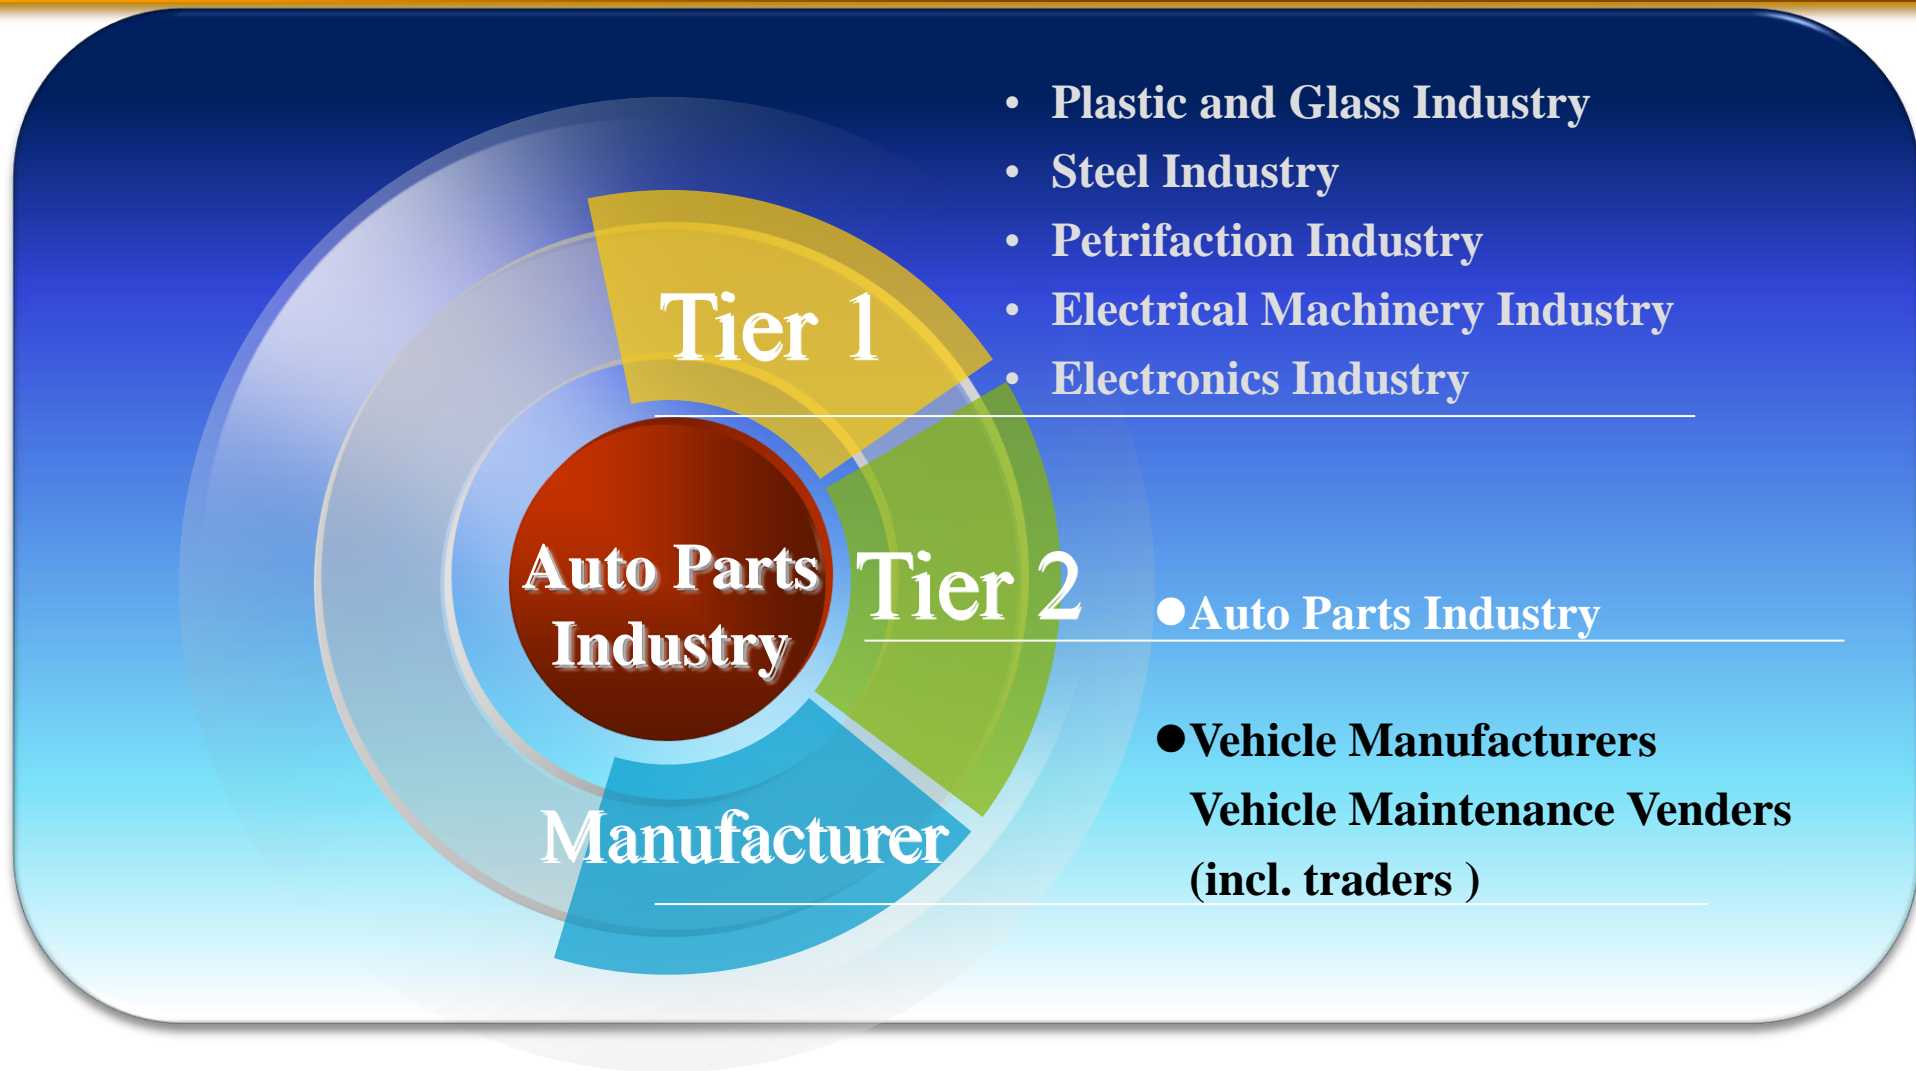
Tier 1

- Plastic and Glass Industry
- Steel Industry
- Petrifaction Industry
- Electrical Machinery Industry
- Electronics Industry

Auto Parts Industry

Tier 2

●Auto Parts Industry

Manufacturer

●Vehicle Manufacturers
Vehicle Maintenance Venders
(incl. traders )